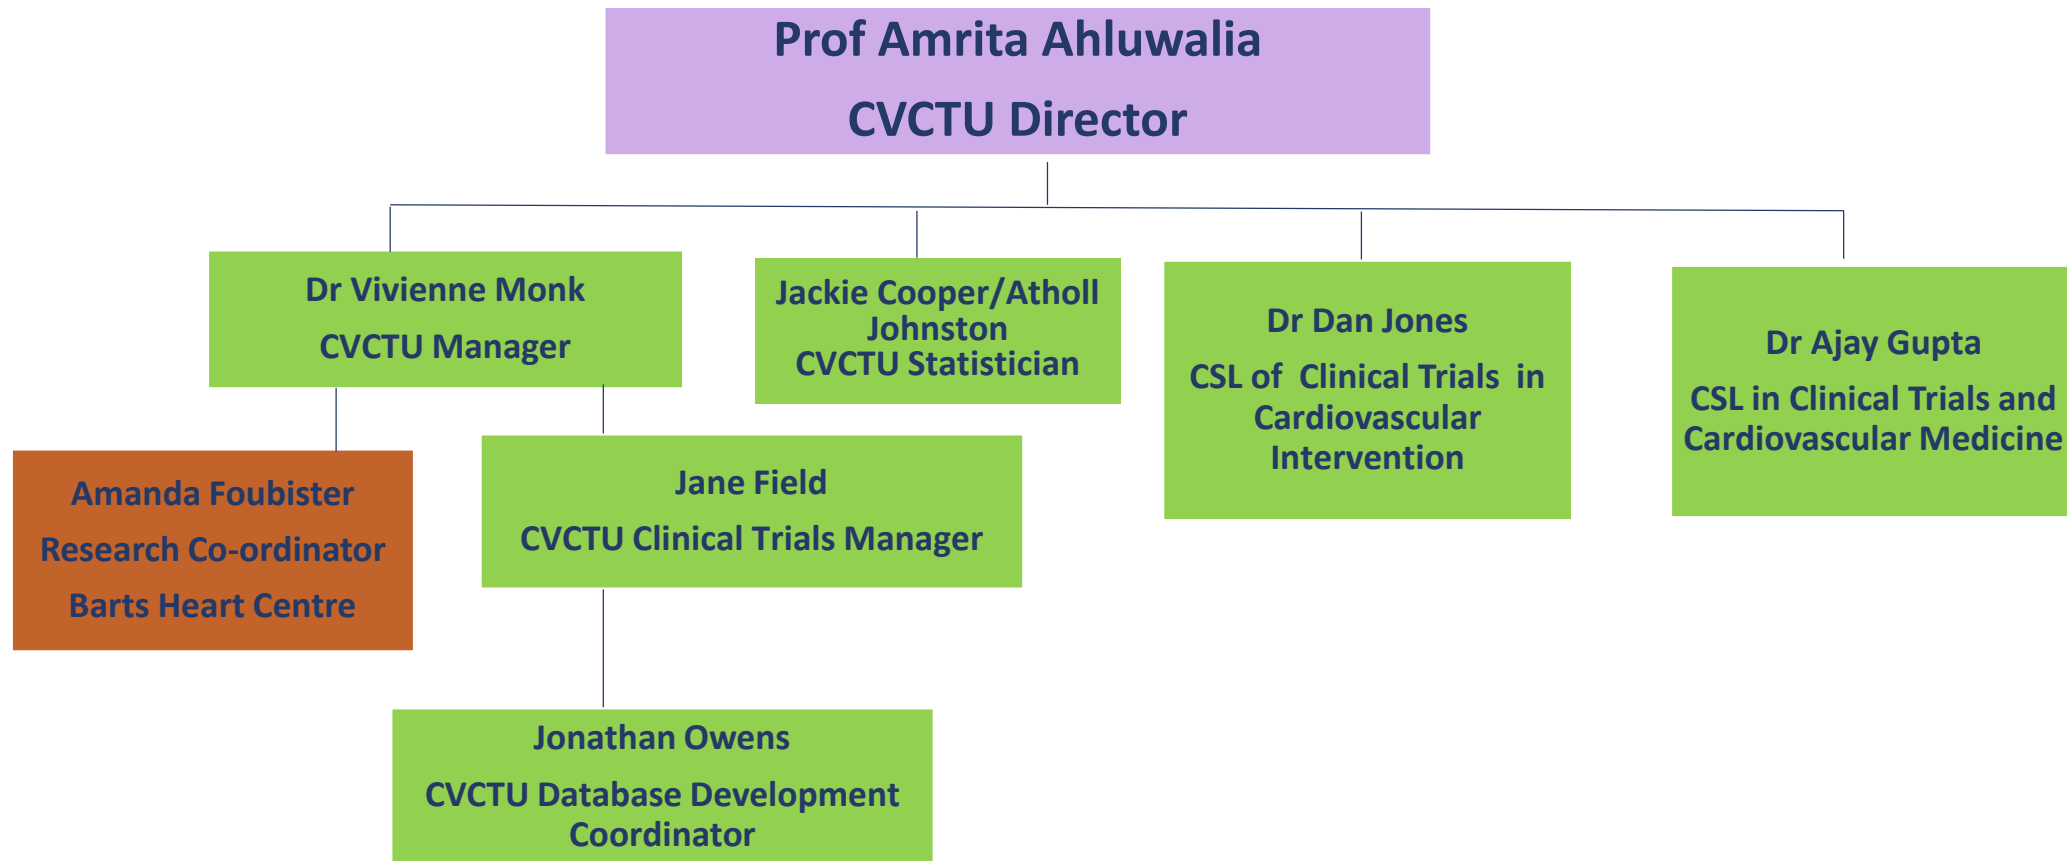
Prof Amrita Ahluwalia
CVCTU Director

Dr Vivienne Monk
CVCTU Manager

Jackie Cooper/Atholl Johnston
CVCTU Statistician

Dr Dan Jones
CSL of Clinical Trials in Cardiovascular Intervention

Dr Ajay Gupta
CSL in Clinical Trials and Cardiovascular Medicine

Amanda Foubister
Research Co-ordinator
Barts Heart Centre

Jane Field
CVCTU Clinical Trials Manager

Jonathan Owens
CVCTU Database Development Coordinator